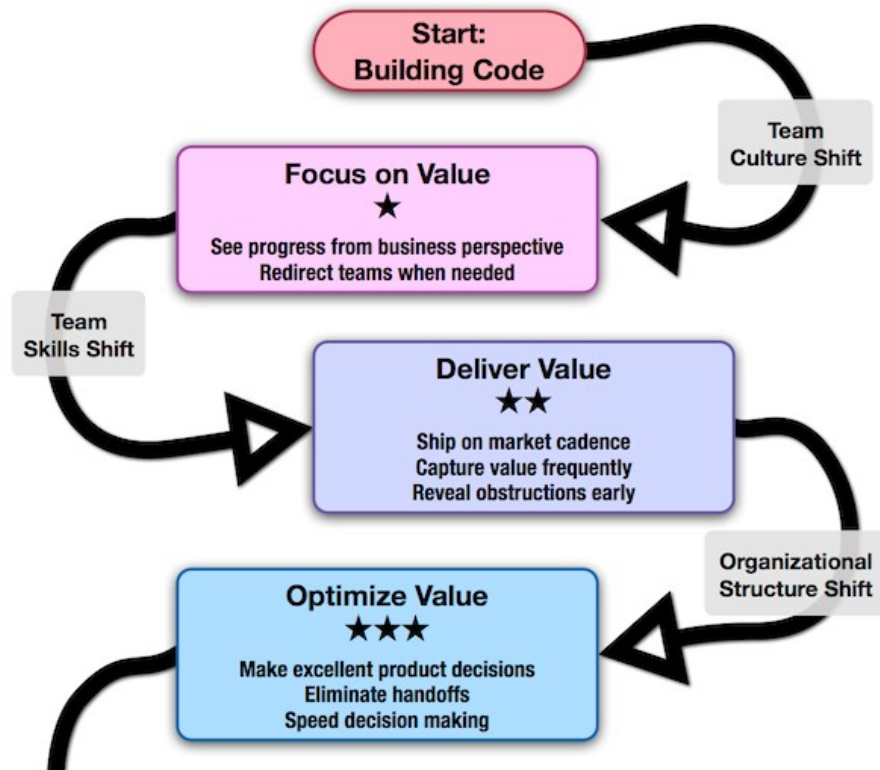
Start:
Building Code

Team
Culture Shift

Focus on Value
★
See progress from business perspective
Redirect teams when needed

Team
Skills Shift

Deliver Value
★★
Ship on market cadence
Capture value frequently
Reveal obstructions early

Organizational
Structure Shift

Optimize Value
★★★
Make excellent product decisions
Eliminate handoffs
Speed decision making